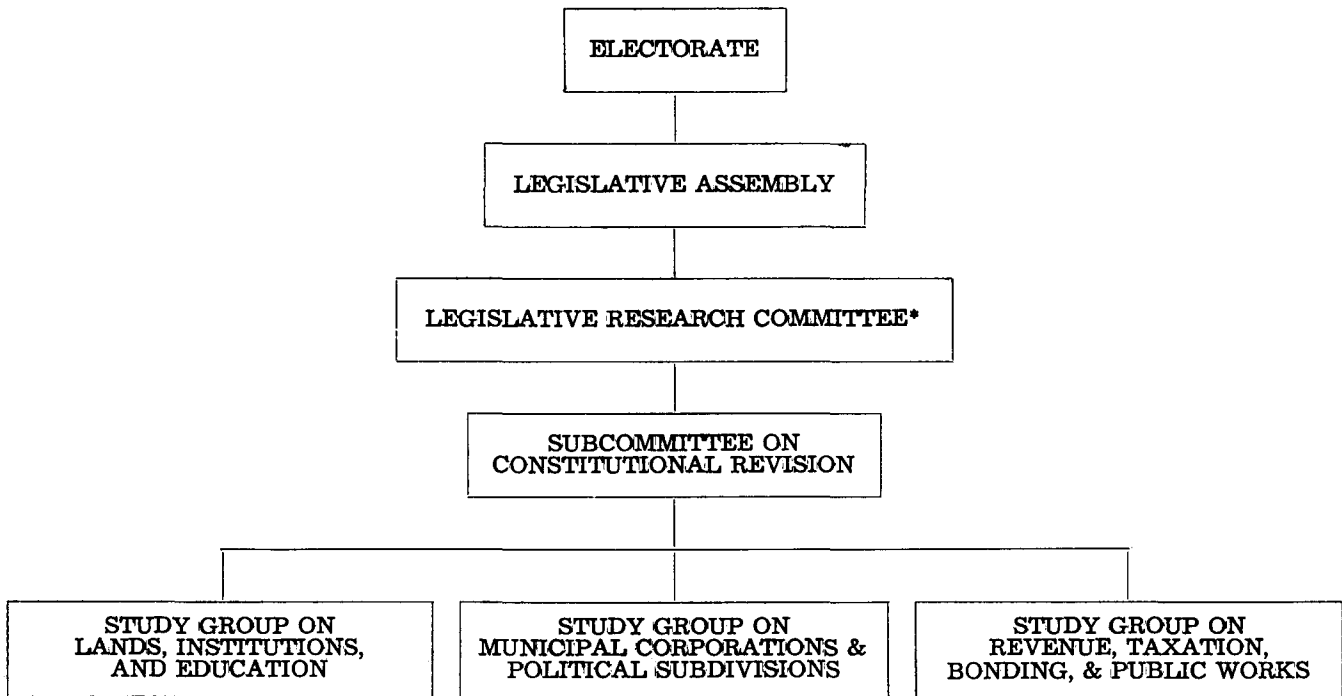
ELECTORATE

LEGISLATIVE ASSEMBLY

LEGISLATIVE RESEARCH COMMITTEE*

SUBCOMMITTEE ON CONSTITUTIONAL REVISION

STUDY GROUP ON LANDS, INSTITUTIONS, AND EDUCATION

STUDY GROUP ON MUNICIPAL CORPORATIONS & POLITICAL SUBDIVISIONS

STUDY GROUP ON REVENUE, TAXATION, BONDING, & PUBLIC WORKS